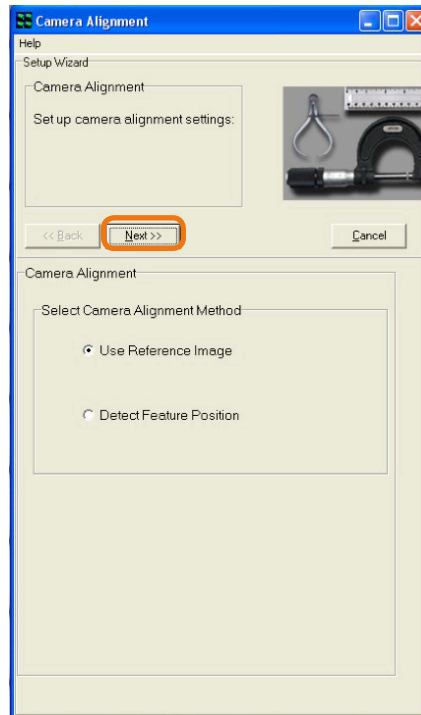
Camera Alignment

Help

Setup Wizard

Camera Alignment

Set up camera alignment settings:

<< Back

Next >>

Cancel

Camera Alignment

Select Camera Alignment Method

Use Reference Image

Detect Feature Position